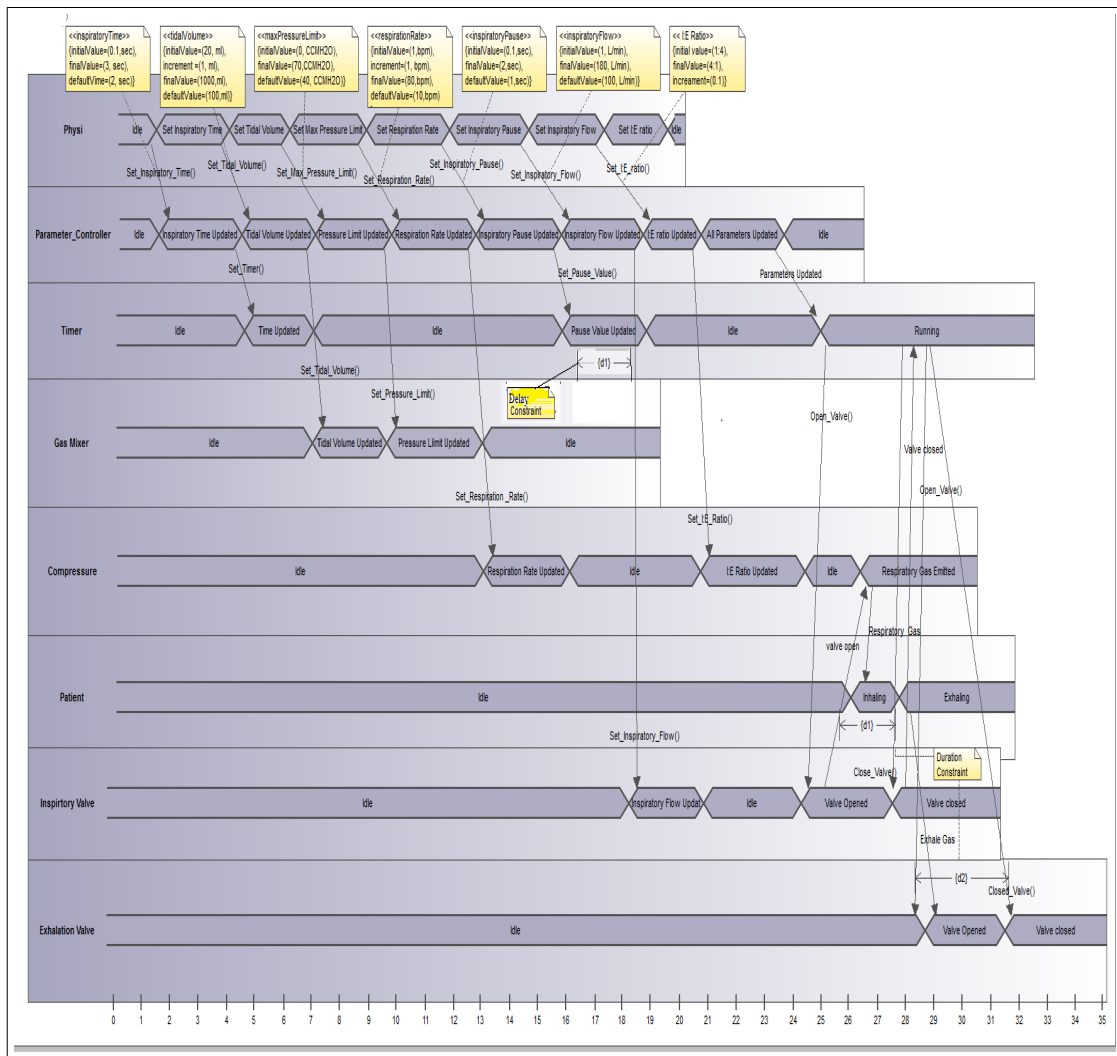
<<inspiratoryTime>>
{initialValue=(0.1,sec), finalValue=(3, sec), defaultVime=(2, sec)}

<<tidalVolume>>
{initialValue=(20, ml), increment =(1, ml), finalValue=(1000,ml), defaultValue=(100,ml)}

<<maxPressureLimit>>
{initialValue=(0, CCMH2O), finalValue=(70,CCMH2O), defaultValue=(40, CCMH2O)}

<<respirationRate>>
{initialValue=(1,bpm), increment=(1, bpm), finalValue=(80,bpm), defaultValue=(10,bpm)}

<<inspiratoryPause>>
{initialValue=(0.1,sec), finalValue=(2,sec), defaultValue=(1,sec)}

<<inspiratoryFlow>>
{initialValue=(1, L/min), finalValue=(180, L/min), defaultValue=(100, L/min)}

<< I:E Ratio>>
{initial value=(1:4), finalValue=(4:1), increament=(0.1)}

Physi
Idle | Set Inspiratory Time | Set Tidal Volume | Set Max Pressure Limit | Set Respiration Rate | Set Inspiratory Pause | Set Inspiratory Flow | Set I:E ratio | Idle

Set_Inspiratory_Time()
Set_Tidal_Volume()
Set_Max_Pressure_Limit()
Set_Respiration_Rate()
Set_Inspiratory_Pause()
Set_Inspiratory_Flow()
Set_I:E_ratio()

Parameter_Controller
Idle | Inspiratory Time Updated | Tidal Volume Updated | Pressure Limit Updated | Respiration Rate Updated | Inspiratory Pause Updated | Inspiratory Flow Updated | I:E ratio Updated | All Parameters Updated | Idle

Set_Timer()
Set_Pause_Value()
Parameters Updated

Timer
Idle | Time Updated | Idle | Pause Value Updated | Idle | Running

{d1}
Set_Tidal_Volume()
Set_Pressure_Limit()
Delay Constraint
Open_Valve()

Gas Mixer
Idle | Tidal Volume Updated | Pressure Limit Updated | Idle

Valve closed
Open_Valve()
Set_Respiration_Rate()
Set_I:E_Ratio()

Compressure
Idle | Respiration Rate Updated | Idle | I:E Ratio Updated | Idle | Respiratory Gas Emitted

Respiratory Gas
valve open

Patient
Idle | Inhaling | Exhaling

{d1}
Set_Inspiratory_Flow()
Duration Constraint
Close_Valve()

Inspirtory Valve
Idle | Inspiratory Flow Updat | Idle | Valve Opened | Valve closed

Exhale Gas
{d2}
Closed_Valve()

Exhalation Valve
Idle | Valve Opened | Valve closed

0 1 2 3 4 5 6 7 8 9 10 11 12 13 14 15 16 17 18 19 20 21 22 23 24 25 26 27 28 29 30 31 32 33 34 35